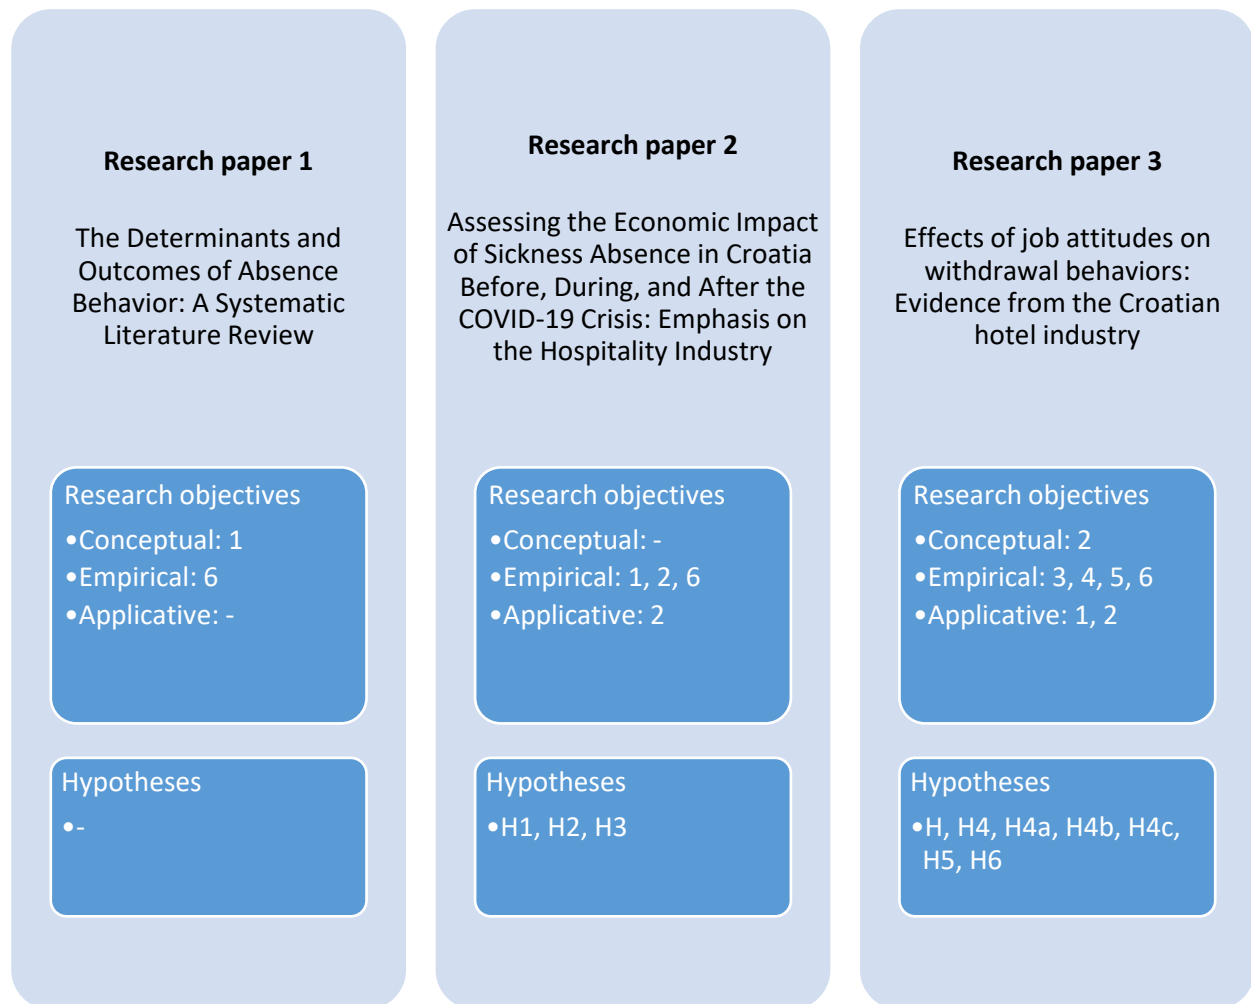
Research paper 1

The Determinants and Outcomes of Absence Behavior: A Systematic Literature Review

Research objectives
•Conceptual: 1
•Empirical: 6
•Applicative: -

Hypotheses
•-

Research paper 2

Assessing the Economic Impact of Sickness Absence in Croatia Before, During, and After the COVID-19 Crisis: Emphasis on the Hospitality Industry

Research objectives
•Conceptual: -
•Empirical: 1, 2, 6
•Applicative: 2

Hypotheses
•H1, H2, H3

Research paper 3

Effects of job attitudes on withdrawal behaviors: Evidence from the Croatian hotel industry

Research objectives
•Conceptual: 2
•Empirical: 3, 4, 5, 6
•Applicative: 1, 2

Hypotheses
•H, H4, H4a, H4b, H4c, H5, H6